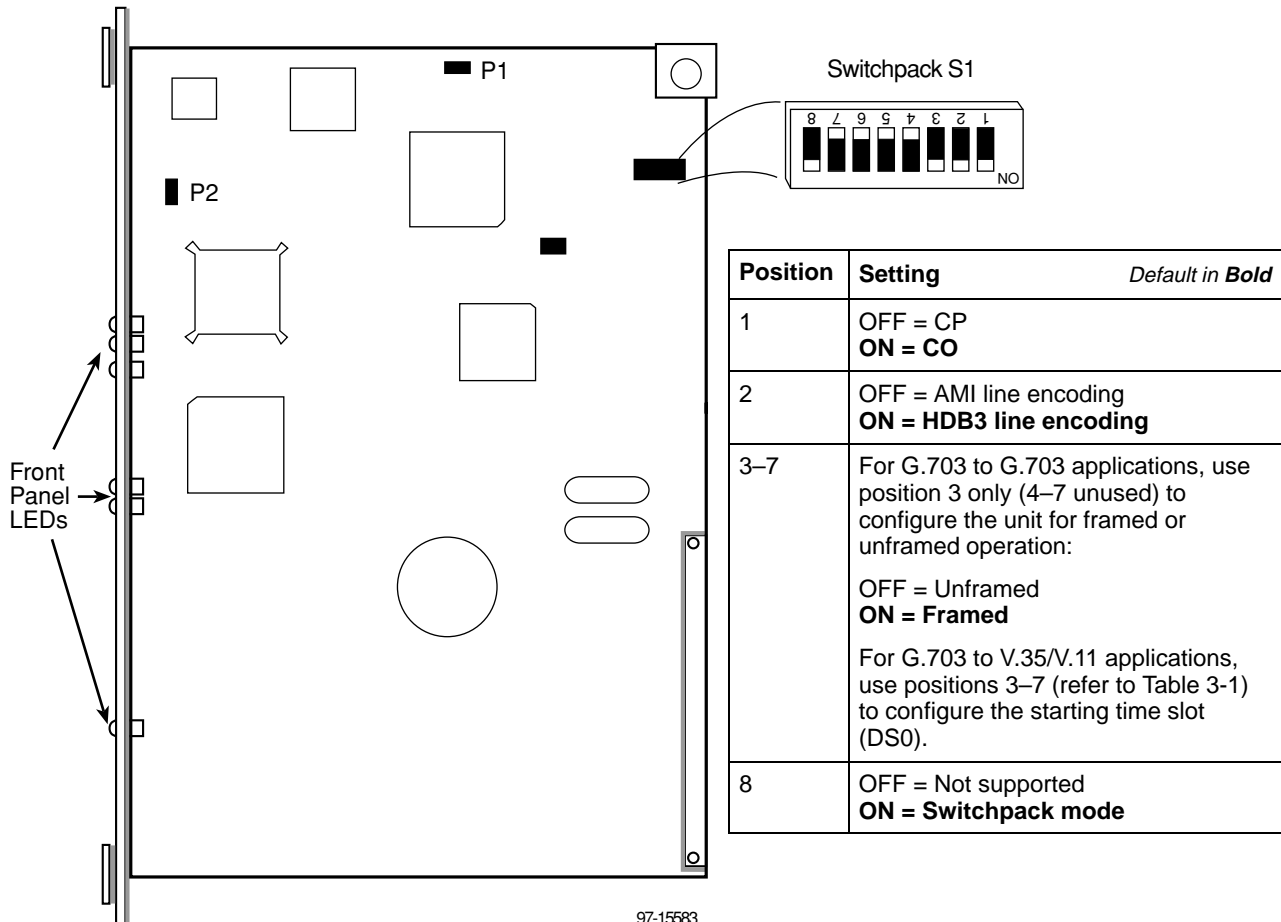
P1

P2

Switchpack S1

8 7 6 5 4 3 2 1

ON

Front Panel LEDs

| Position | Setting *Default in **Bold*** |
|---|---|
| 1 | OFF = CP **ON = CO** |
| 2 | OFF = AMI line encoding **ON = HDB3 line encoding** |
| 3–7 | For G.703 to G.703 applications, use position 3 only (4–7 unused) to configure the unit for framed or unframed operation: OFF = Unframed **ON = Framed** For G.703 to V.35/V.11 applications, use positions 3–7 (refer to Table 3-1) to configure the starting time slot (DS0). |
| 8 | OFF = Not supported **ON = Switchpack mode** |

97-15583